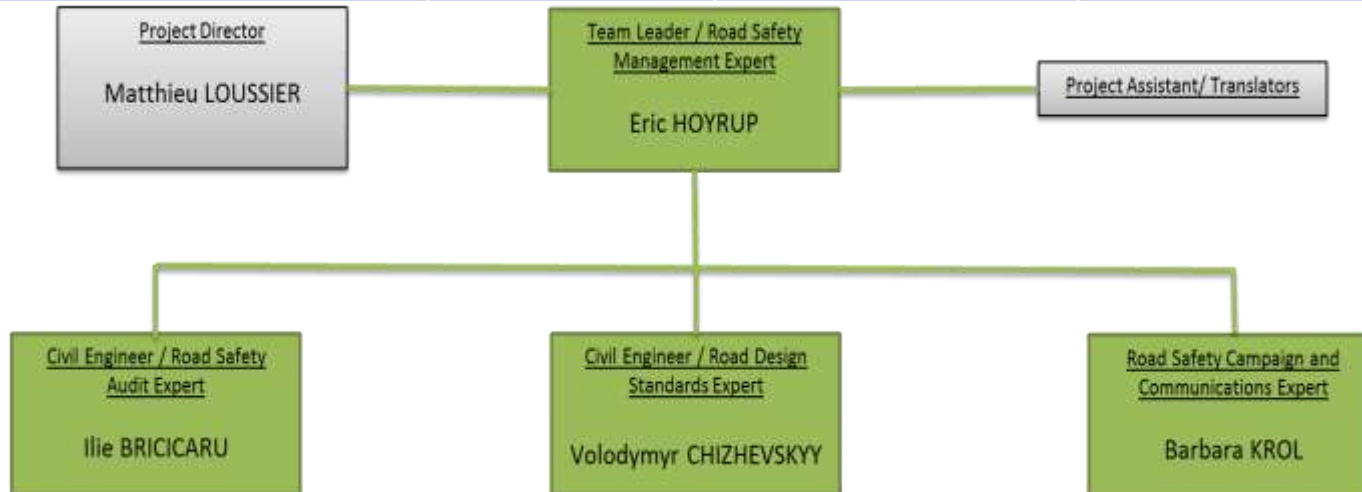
Project Director

Matthieu LOUSSIER

Team Leader / Road Safety Management Expert

Eric HOYRUP

Project Assistant/ Translators

Civil Engineer / Road Safety Audit Expert

Ilie BRICICARU

Civil Engineer / Road Design Standards Expert

Volodymyr CHIZHEVSKYY

Road Safety Campaign and Communications Expert

Barbara KROL